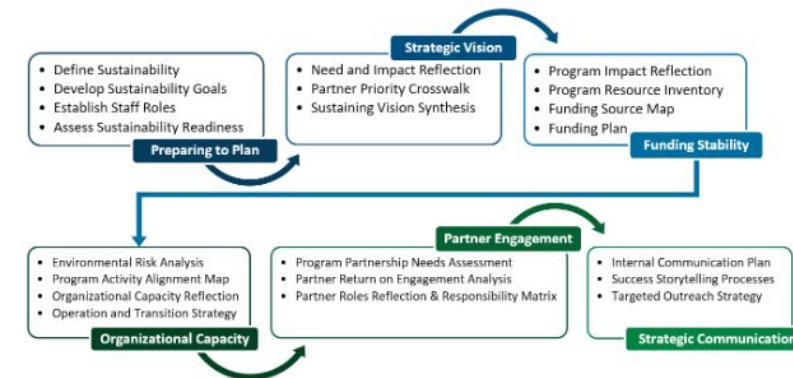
- Define Sustainability
- Develop Sustainability Goals
- Establish Staff Roles
- Assess Sustainability Readiness

Preparing to Plan

Strategic Vision

- Need and Impact Reflection
- Partner Priority Crosswalk
- Sustaining Vision Synthesis

- Program Impact Reflection
- Program Resource Inventory
- Funding Source Map
- Funding Plan

Funding Stability

- Environmental Risk Analysis
- Program Activity Alignment Map
- Organizational Capacity Reflection
- Operation and Transition Strategy

Organizational Capacity

Partner Engagement

- Program Partnership Needs Assessment
- Partner Return on Engagement Analysis
- Partner Roles Reflection & Responsibility Matrix

- Internal Communication Plan
- Success Storytelling Processes
- Targeted Outreach Strategy

Strategic Communication